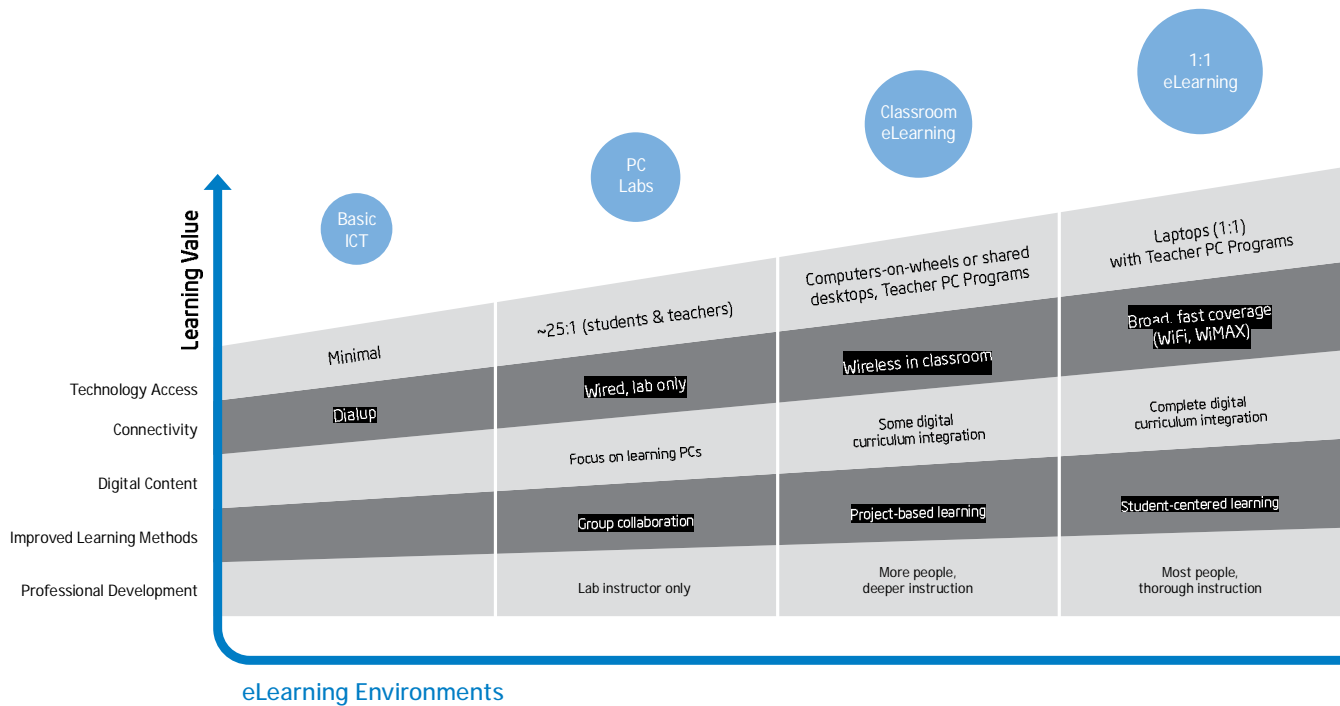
1:1 eLearning

Classroom eLearning

PC Labs

Basic ICT

Learning Value

| | Basic ICT | PC Labs | Classroom eLearning | 1:1 eLearning |
|---|---|---|---|---|
| Technology Access | Minimal | ~25:1 (students & teachers) | Computers-on-wheels or shared desktops, Teacher PC Programs | Laptops (1:1) with Teacher PC Programs |
| Connectivity | Dialup | Wired, lab only | Wireless in classroom | Broad, fast coverage (WiFi, WiMAX) |
| Digital Content | | Focus on learning PCs | Some digital curriculum integration | Complete digital curriculum integration |
| Improved Learning Methods | | Group collaboration | Project-based learning | Student-centered learning |
| Professional Development | | Lab instructor only | More people, deeper instruction | Most people, thorough instruction |

eLearning Environments